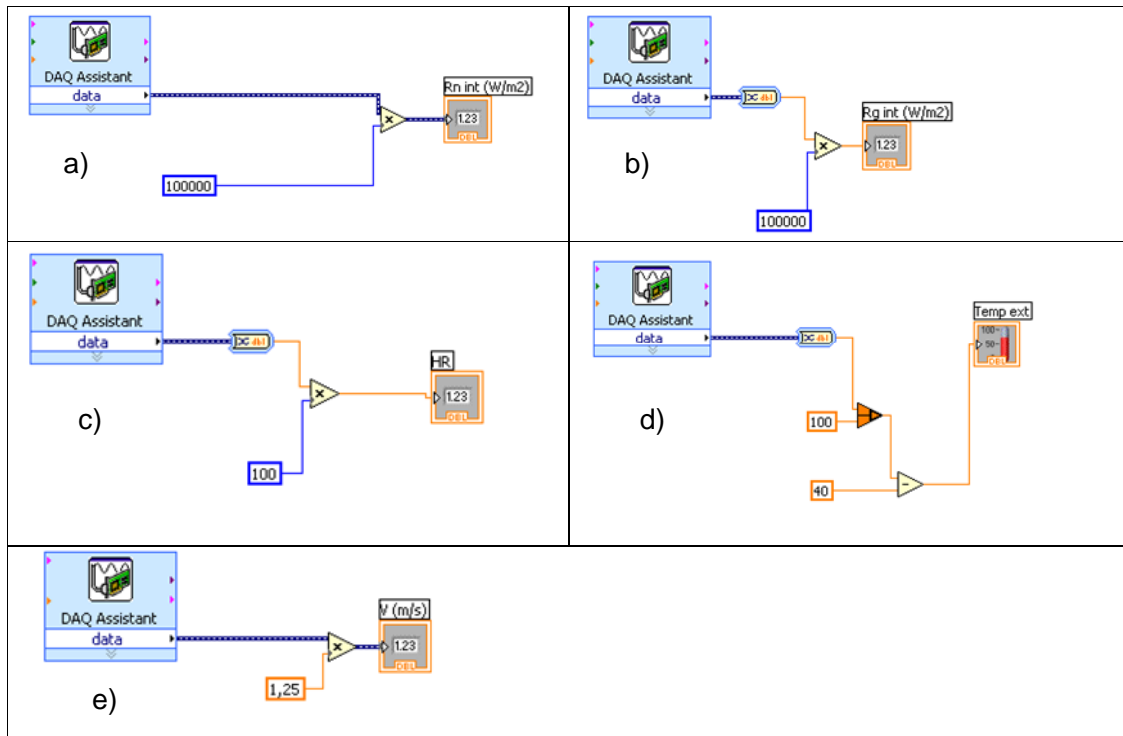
DAQ Assistant
data
Rn int (W/m2)
1.23
DBL
100000
a)

DAQ Assistant
data
Rg int (W/m2)
1.23
DBL
100000
b)

DAQ Assistant
data
HR
1.23
DBL
100
c)

DAQ Assistant
data
Temp ext
100
50
DBL
100
40
d)

DAQ Assistant
data
V (m/s)
1.23
DBL
1,25
e)